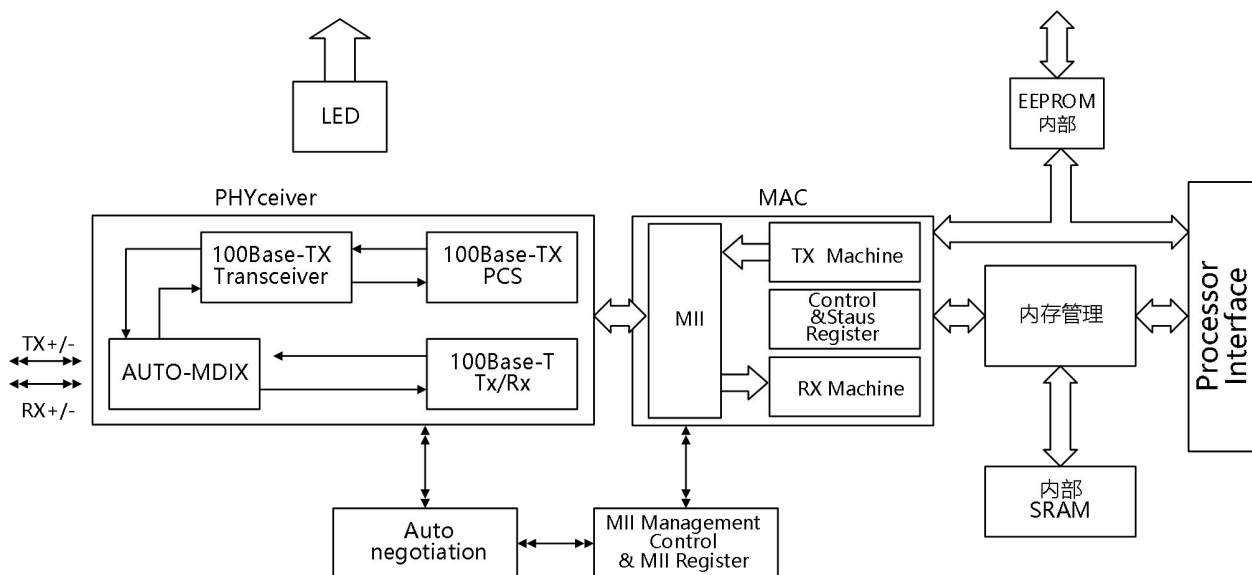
LED

EEPROM
内部

PHYceiver

MAC

100Base-TX
Transceiver

100Base-TX
PCS

TX+/-

RX+/-

AUTO-MDIX

100Base-T
Tx/Rx

MII

TX Machine

Control
&Staus
Register

RX Machine

内存管理

Processor
Interface

内部
SRAM

Auto
negotiation

MII Management
Control
& MII Register